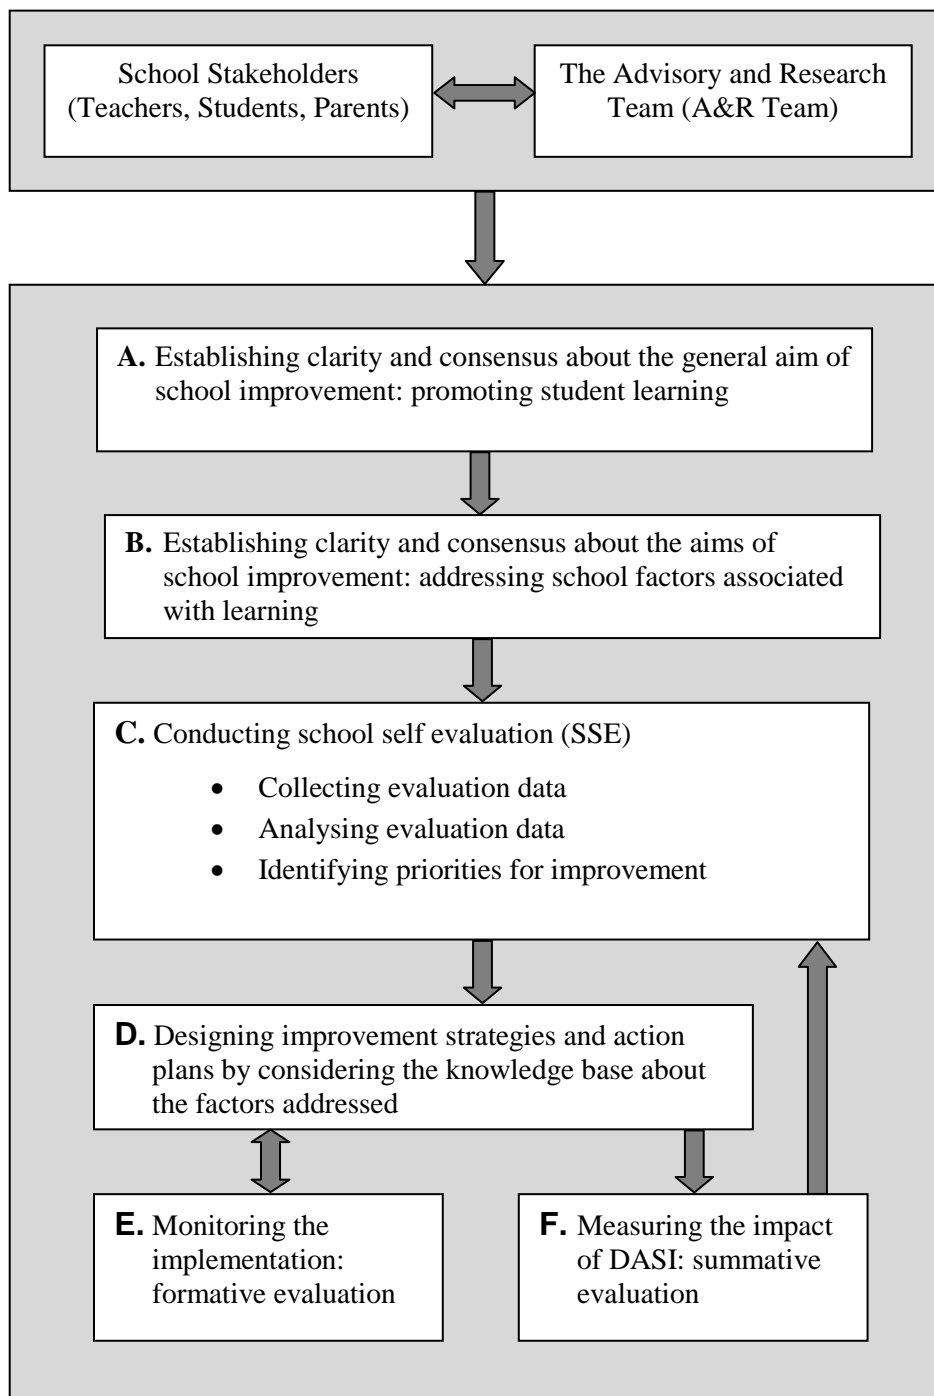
School Stakeholders (Teachers, Students, Parents)

The Advisory and Research Team (A&R Team)

A. Establishing clarity and consensus about the general aim of school improvement: promoting student learning

B. Establishing clarity and consensus about the aims of school improvement: addressing school factors associated with learning

C. Conducting school self evaluation (SSE)

- Collecting evaluation data
- Analysing evaluation data
- Identifying priorities for improvement

D. Designing improvement strategies and action plans by considering the knowledge base about the factors addressed

E. Monitoring the implementation: formative evaluation

F. Measuring the impact of DASI: summative evaluation